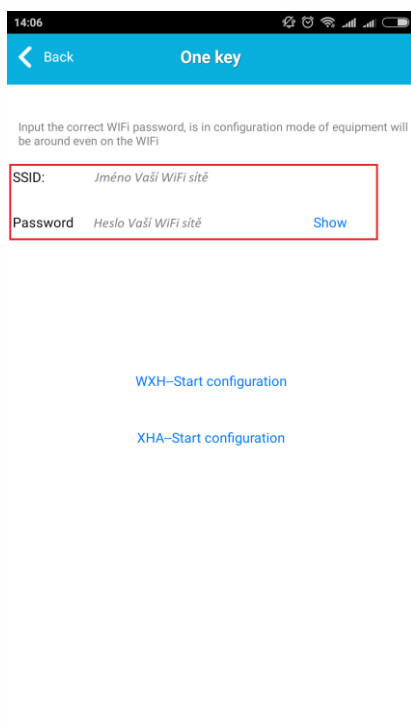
14:06

Back

One key

Input the correct WIFi password, is in configuration mode of equipment will be around even on the WIFi

SSID: Jméno Vaší WiFi sítě

Password Heslo Vaší WiFi sítě Show

WXH--Start configuration

XHA--Start configuration